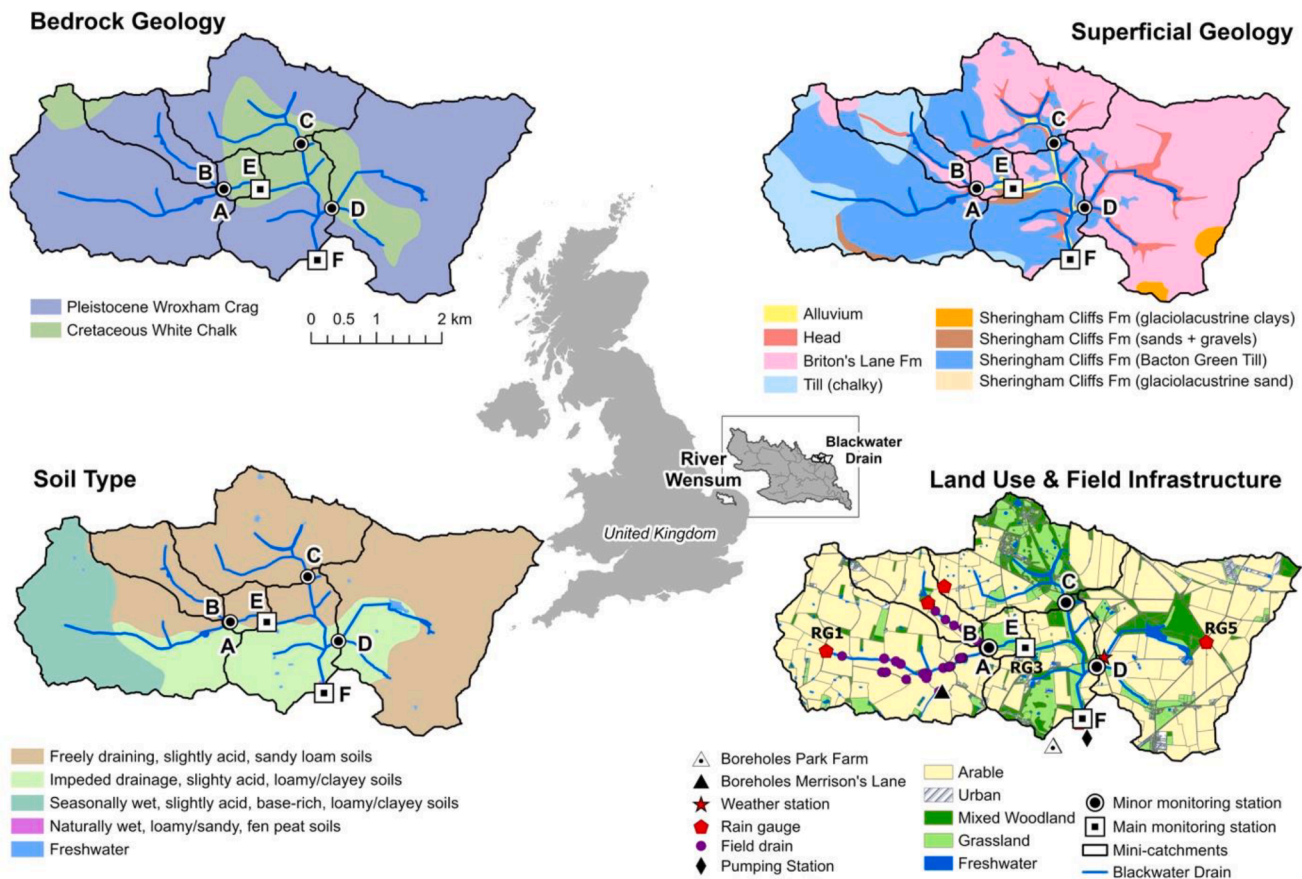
Bedrock Geology

C
B
E
A
D
F

Pleistocene Wroxham Crag
Cretaceous White Chalk

0 0.5 1 2 km

Superficial Geology

C
B
E
A
D
F

Alluvium
Head
Briton's Lane Fm
Till (chalky)
Sheringham Cliffs Fm (glaciolacustrine clays)
Sheringham Cliffs Fm (sands + gravels)
Sheringham Cliffs Fm (Bacton Green Till)
Sheringham Cliffs Fm (glaciolacustrine sand)

River Wensum
Blackwater Drain
United Kingdom

Soil Type

C
B
E
A
D
F

Freely draining, slightly acid, sandy loam soils
Impeded drainage, slighty acid, loamy/clayey soils
Seasonally wet, slightly acid, base-rich, loamy/clayey soils
Naturally wet, loamy/sandy, fen peat soils
Freshwater

Land Use & Field Infrastructure

C
RG1
B
E
A
RG3
D
RG5
F

Boreholes Park Farm
Boreholes Merrison's Lane
Weather station
Rain gauge
Field drain
Pumping Station
Arable
Urban
Mixed Woodland
Grassland
Freshwater
Minor monitoring station
Main monitoring station
Mini-catchments
Blackwater Drain